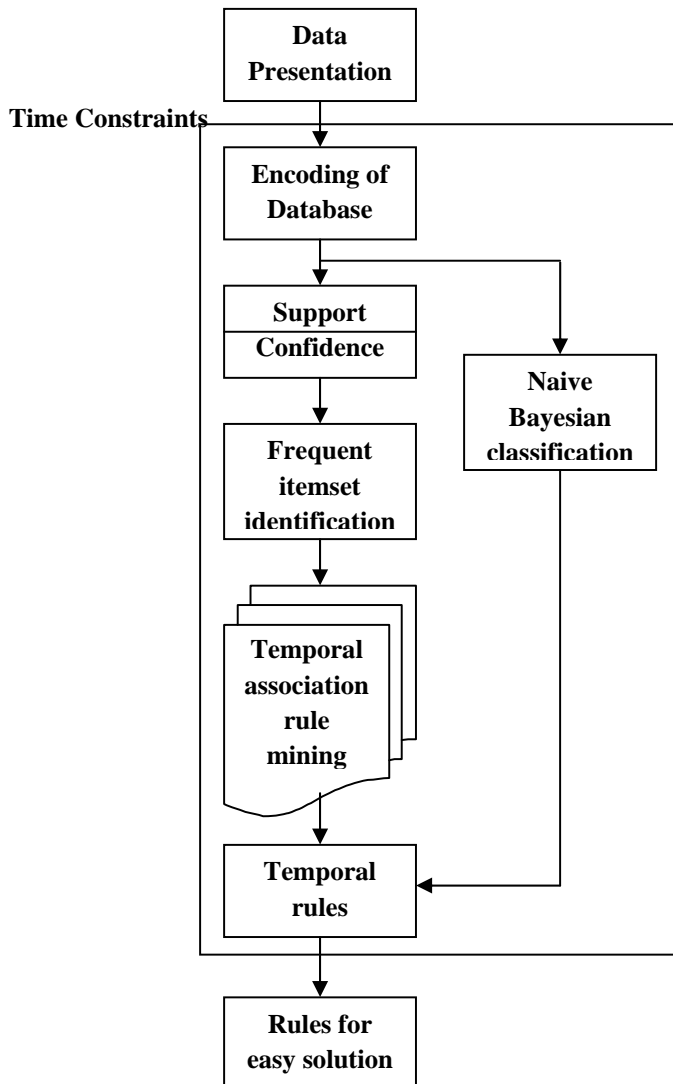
Data Presentation

Time Constraints

Encoding of Database

Support
Confidence

Naive Bayesian classification

Frequent itemset identification

Temporal association rule mining

Temporal rules

Rules for easy solution